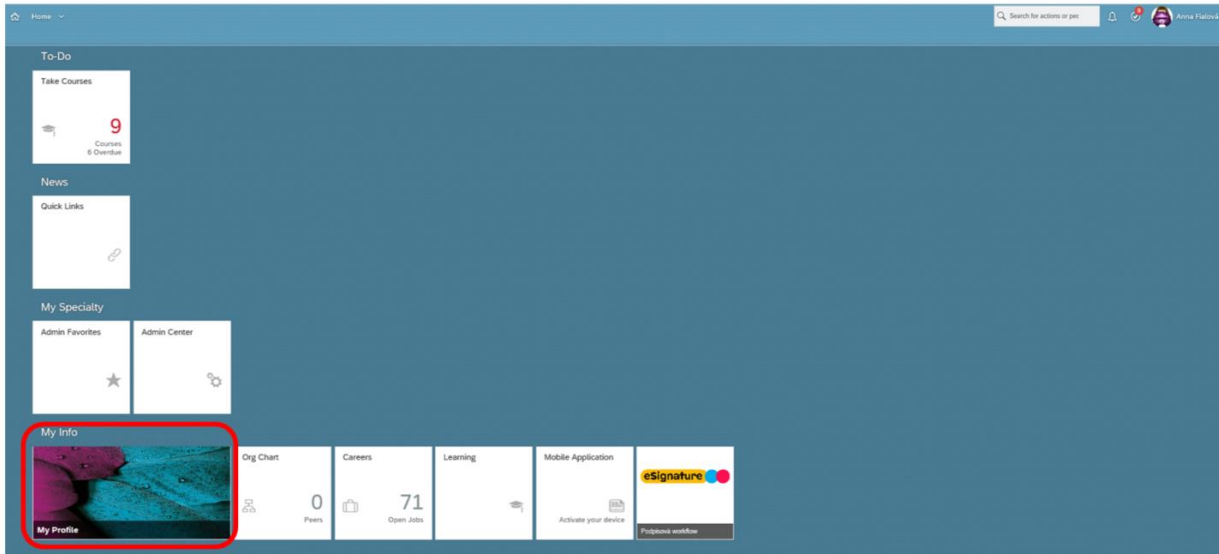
Home

Search for actions or pec

9

Anna Fialová

To-Do

Take Courses

9

Courses
6 Overdue

News

Quick Links

My Specialty

Admin Favorites

Admin Center

My Info

My Profile

Org Chart

0

Peers

Careers

71

Open Jobs

Learning

Mobile Application

Activate your device

eSignature

Podpisová workflow